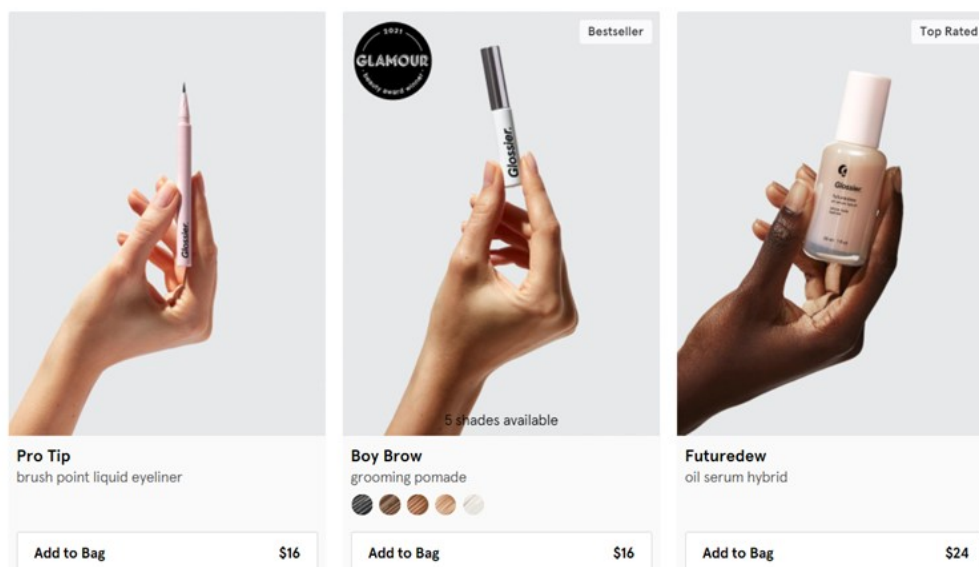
Glossier

Pro Tip
brush point liquid eyeliner

Add to Bag $16

2021
GLAMOUR
beauty award winner

Bestseller

Glossier

5 shades available

Boy Brow
grooming pomade

Add to Bag $16

Top Rated

Glossier

Futuredew
oil serum hybrid

Add to Bag $24